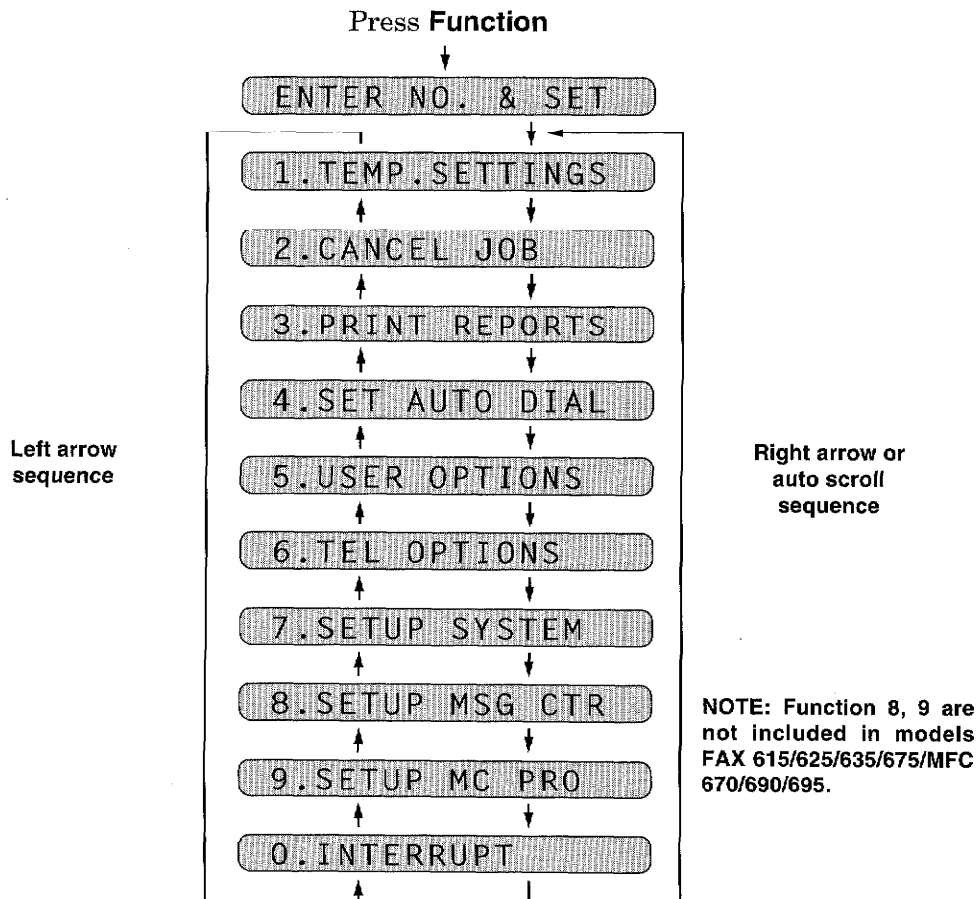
Press **Function**

ENTER NO. & SET

1.TEMP.SETTINGS

2.CANCEL JOB

3.PRINT REPORTS

4.SET AUTO DIAL

5.USER OPTIONS

6.TEL OPTIONS

7.SETUP SYSTEM

8.SETUP MSG CTR

9.SETUP MC PRO

0.INTERRUPT

Left arrow sequence

Right arrow or auto scroll sequence

NOTE: Function 8, 9 are not included in models FAX 615/625/635/675/MFC 670/690/695.